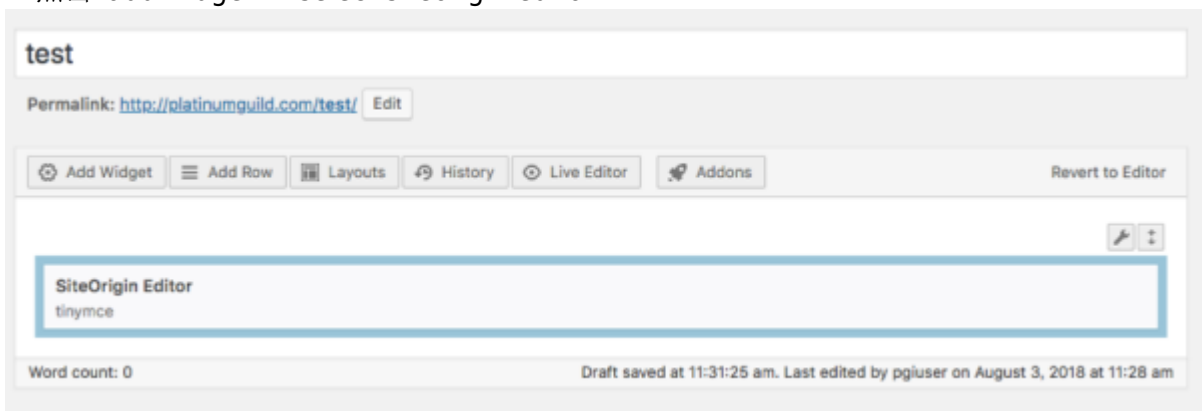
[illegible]

test

Permalink: http://platinumguild.com/test/ Edit

Add Widget Add Row Layouts History Live Editor Addons Revert to Editor

SiteOrigin Editor
tinymce

Word count: 0

Draft saved at 11:31:25 am. Last edited by pgiuser on August 3, 2018 at 11:28 am